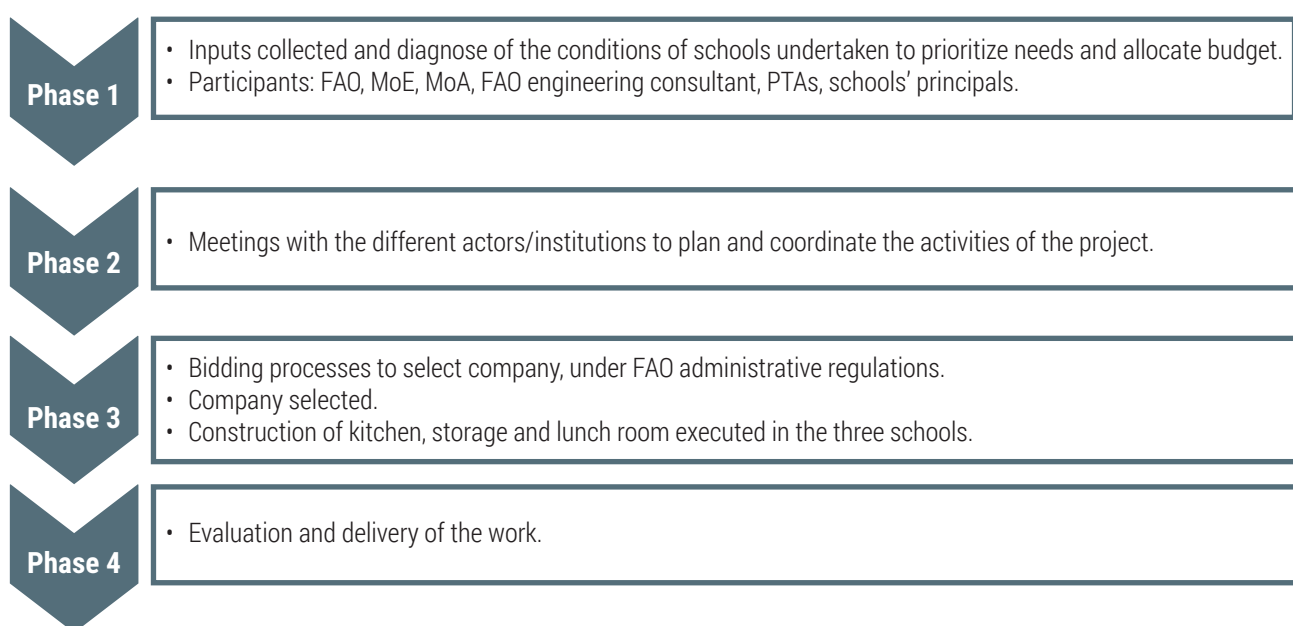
Phase 1

• Inputs collected and diagnose of the conditions of schools undertaken to prioritize needs and allocate budget.
• Participants: FAO, MoE, MoA, FAO engineering consultant, PTAs, schools' principals.

Phase 2

• Meetings with the different actors/institutions to plan and coordinate the activities of the project.

Phase 3

• Bidding processes to select company, under FAO administrative regulations.
• Company selected.
• Construction of kitchen, storage and lunch room executed in the three schools.

Phase 4

• Evaluation and delivery of the work.